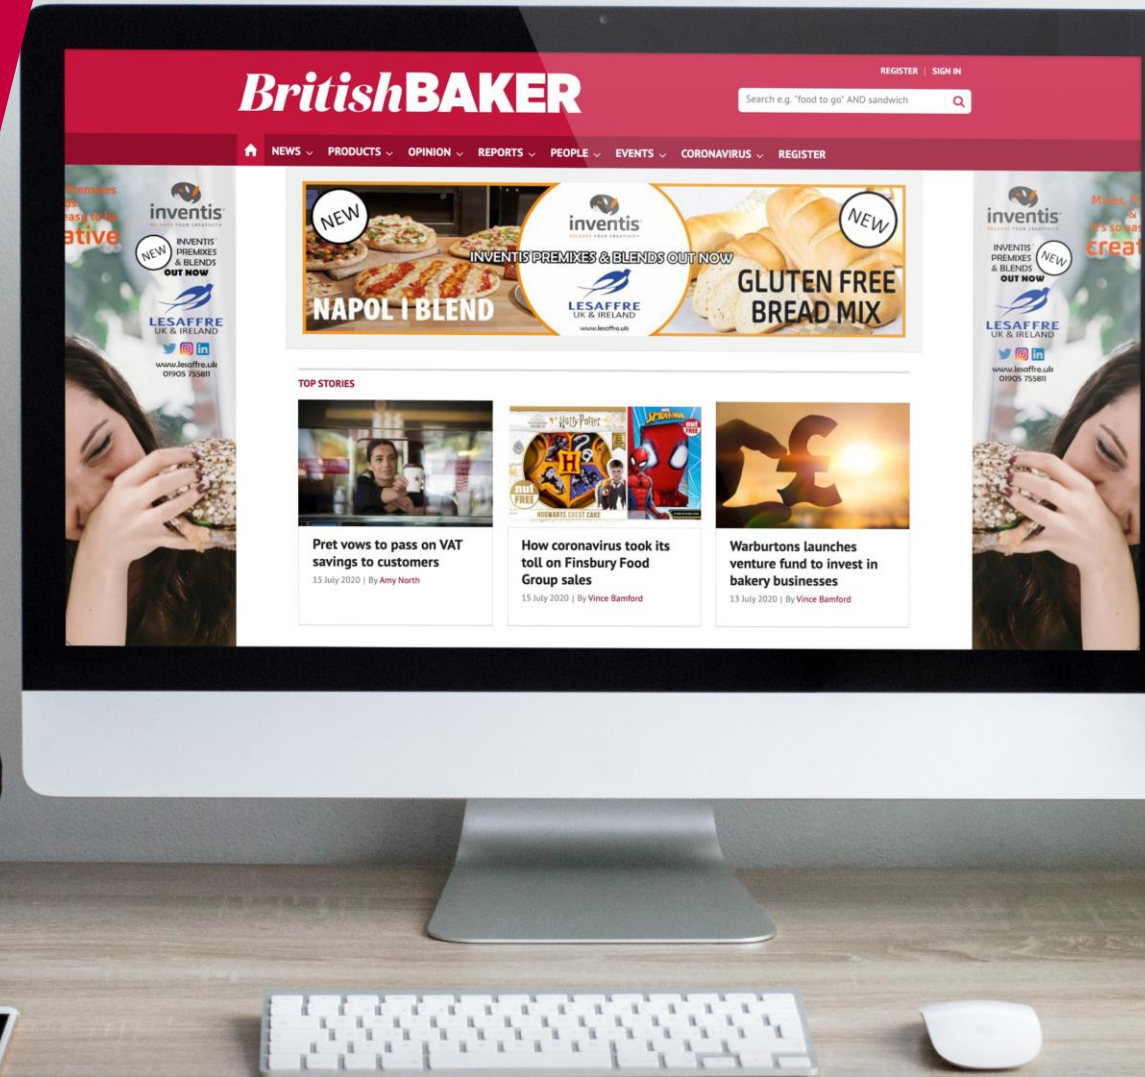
British BAKER

REGISTER | SIGN IN

Search e.g. "food to go" AND sandwich

NEWS PRODUCTS OPINION REPORTS PEOPLE EVENTS CORONAVIRUS REGISTER

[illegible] ative

inventis

NEW

INVENTIS PREMIXES & BLENDS OUT NOW

LESAFFRE UK & IRELAND

www.lesaffre.uk 01905 755811

NEW

NAPOLI BLEND

inventis

INVENTIS PREMIXES & BLENDS OUT NOW

LESAFFRE UK & IRELAND

www.lesaffre.uk

NEW

GLUTEN FREE BREAD MIX

inventis

INVENTIS PREMIXES & BLENDS OUT NOW

NEW

LESAFFRE UK & IRELAND

www.lesaffre.uk 01905 755811

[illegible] creat

TOP STORIES

Harry Potter

HOGWARTS CREST CAKE

nut FREE

SPIDER-MAN

Pret vows to pass on VAT savings to customers

15 July 2020 | By Amy North

How coronavirus took its toll on Finsbury Food Group sales

15 July 2020 | By Vince Bamford

Warburtons launches venture fund to invest in bakery businesses

13 July 2020 | By Vince Bamford